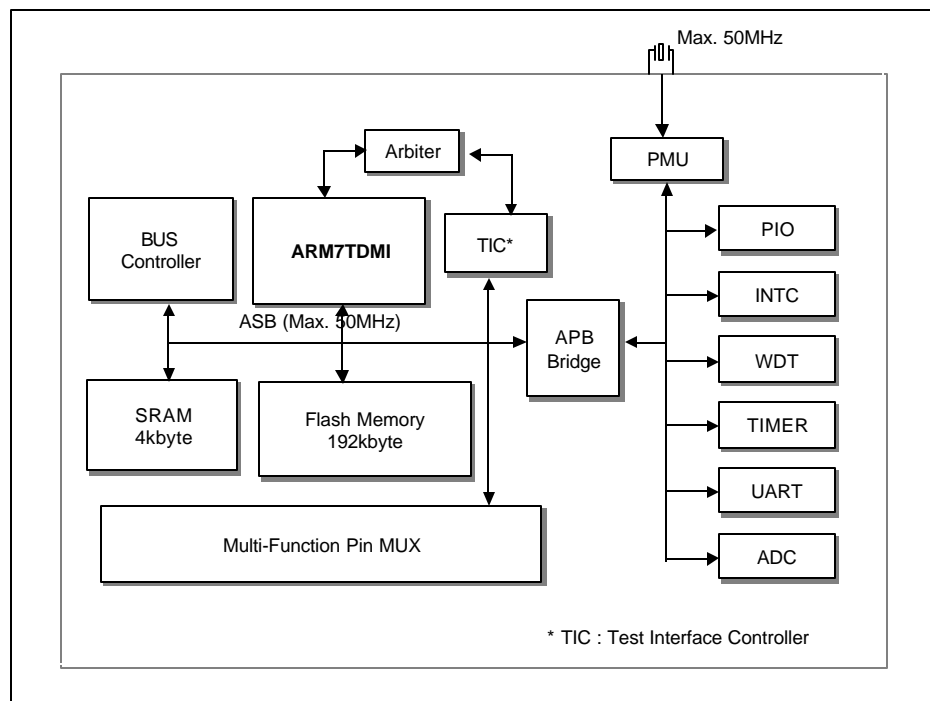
Max. 50MHz

Arbiter

PMU

BUS Controller

ARM7TDMI

TIC*

PIO

INTC

ASB (Max. 50MHz)

APB Bridge

WDT

SRAM 4kbyte

Flash Memory 192kbyte

TIMER

UART

Multi-Function Pin MUX

ADC

* TIC : Test Interface Controller